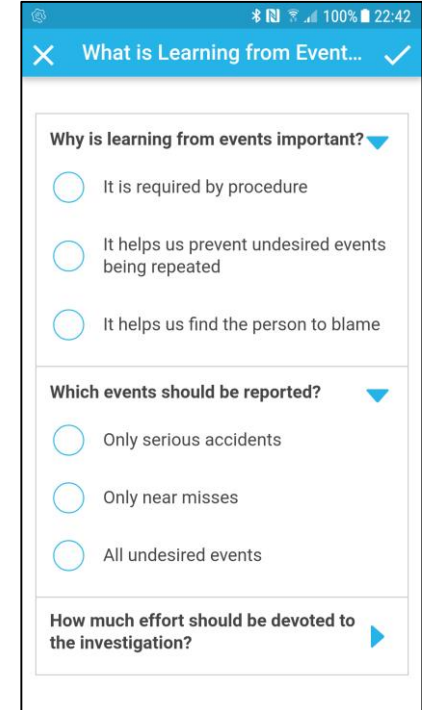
100% 22:42

What is Learning from Event...

Why is learning from events important?

It is required by procedure

It helps us prevent undesired events being repeated

It helps us find the person to blame

Which events should be reported?

Only serious accidents

Only near misses

All undesired events

How much effort should be devoted to the investigation?